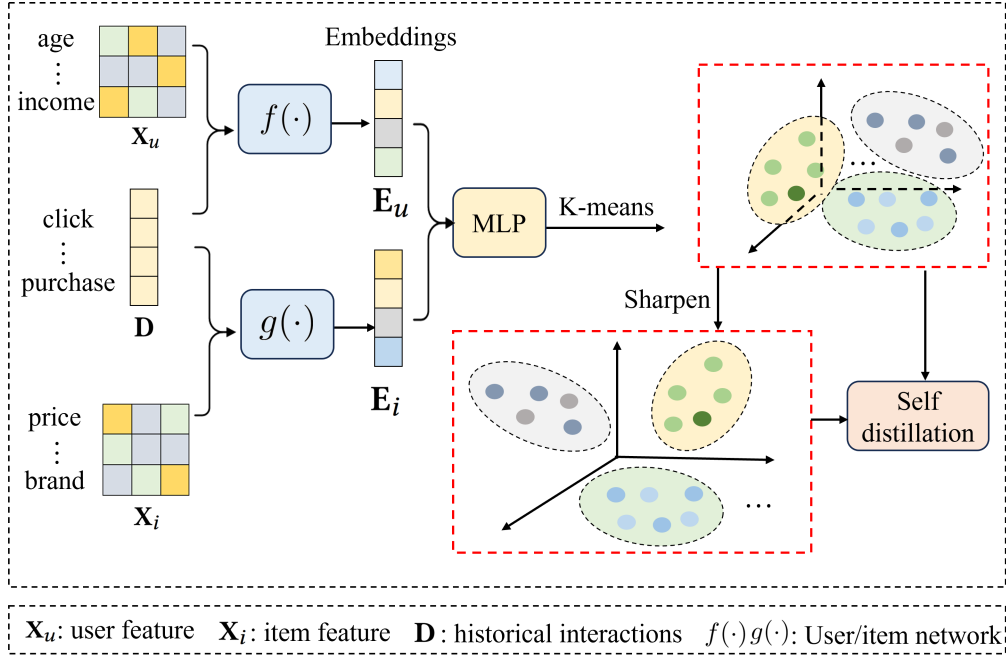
age
⋮
income

$\mathbf{X}_u$

click
⋮
purchase

$\mathbf{D}$

price
⋮
brand

$\mathbf{X}_i$

$f(\cdot)$

$g(\cdot)$

Embeddings

$\mathbf{E}_u$

$\mathbf{E}_i$

MLP

K-means

…

Sharpen

…

Self distillation

$\mathbf{X}_u$: user feature $\mathbf{X}_i$ : item feature $\mathbf{D}$ : historical interactions $f(\cdot)\,g(\cdot)$: User/item network